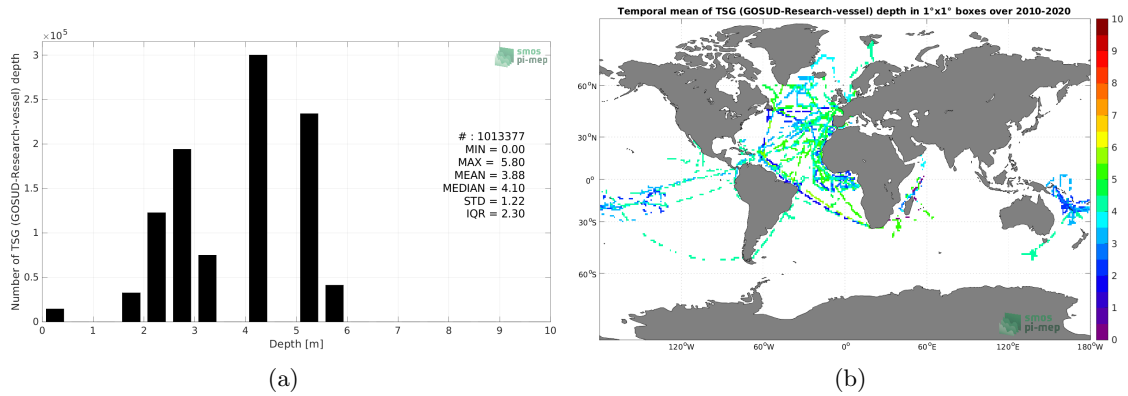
$\times 10^5$

smos pi-mep

3
2.5
2
1.5
1
0.5
0

Number of TSG (GOSUD-Research-vessel) depth

# : 1013377
MIN = 0.00
MAX = 5.80
MEAN = 3.88
MEDIAN = 4.10
STD = 1.22
IQR = 2.30

0 1 2 3 4 5 6 7 8 9 10

Depth [m]

(a)

Temporal mean of TSG (GOSUD-Research-vessel) depth in 1°x1° boxes over 2010-2020

60°N
30°N
0°
30°S
60°S

120°W 60°W 0° 60°E 120°E 180°W

smos pi-mep

10
9
8
7
6
5
4
3
2
1
0

(b)